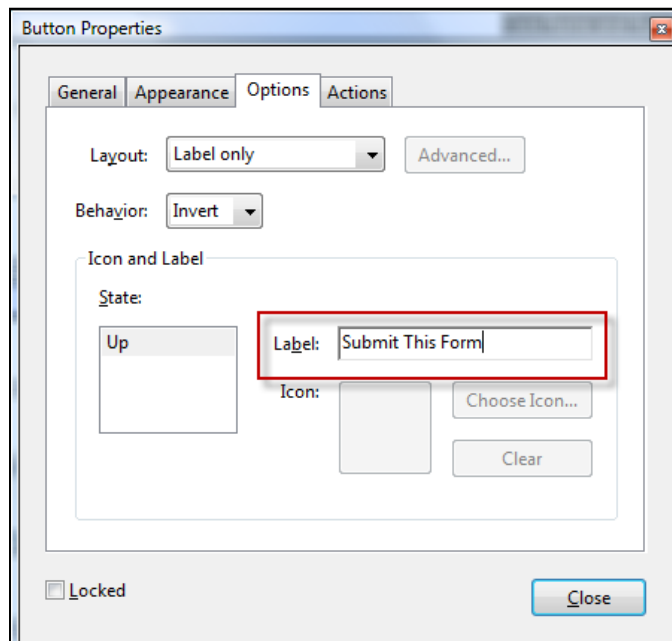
Button Properties

General | Appearance | Options | Actions

Layout: Label only

Advanced...

Behavior: Invert

Icon and Label

State:

Up

Label: Submit This Form

Icon:

Choose Icon...

Clear

Locked

Close